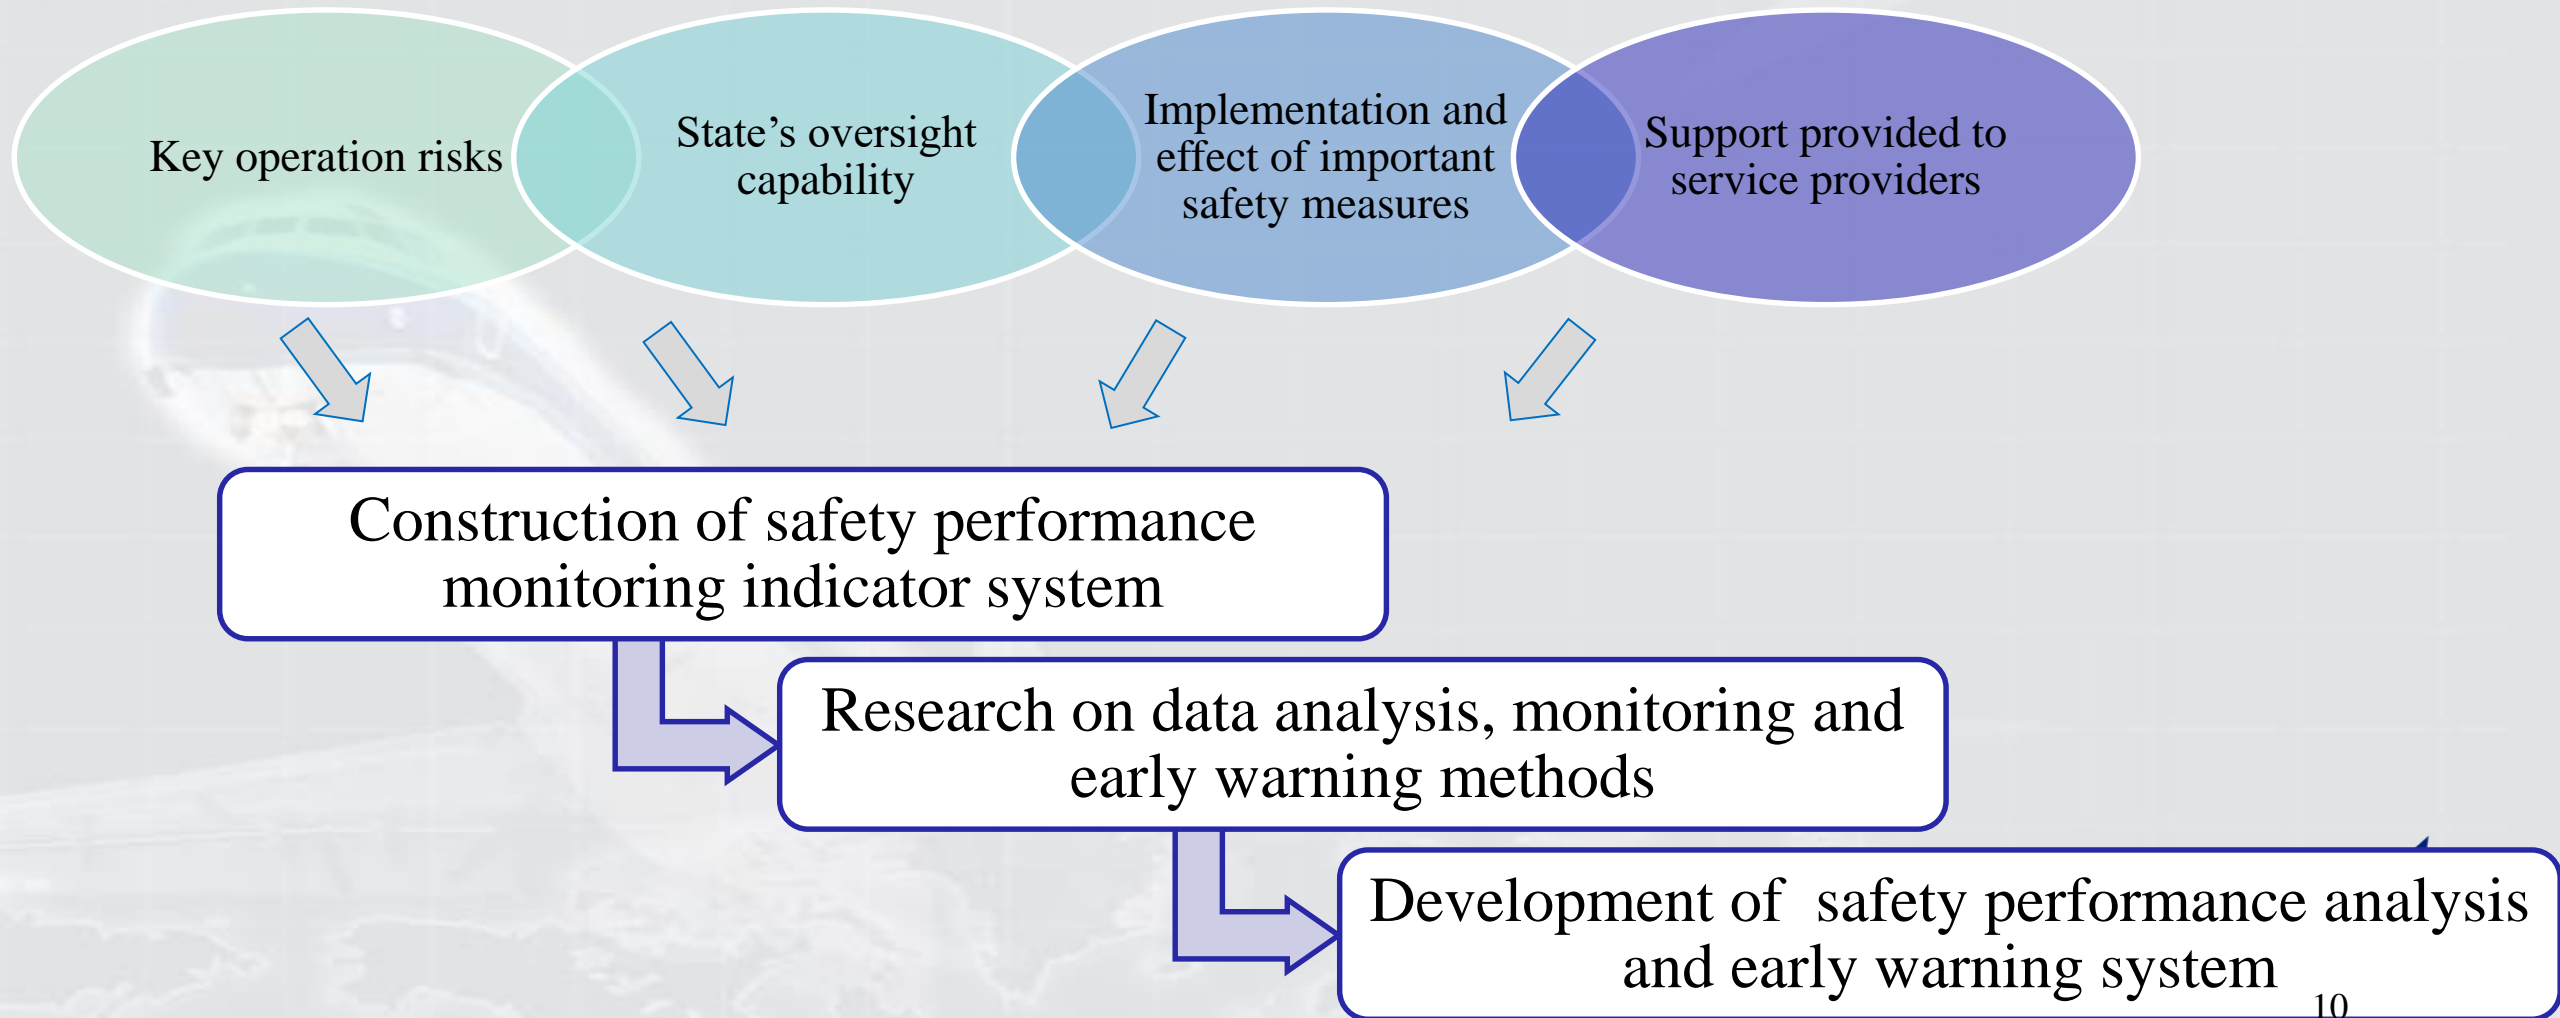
Key operation risks

State’s oversight capability

Implementation and effect of important safety measures

Support provided to service providers

Construction of safety performance monitoring indicator system

Research on data analysis, monitoring and early warning methods

Development of  safety performance analysis and early warning system

10